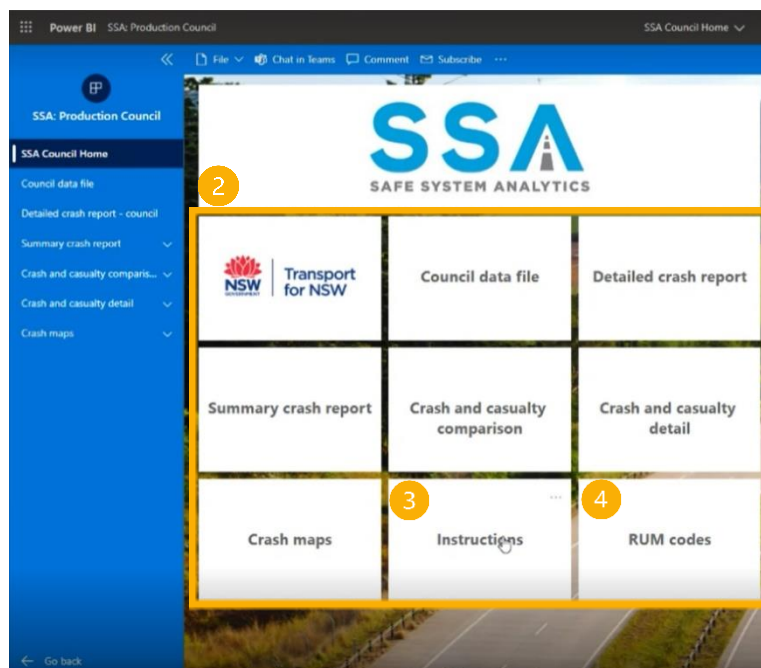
Power BI SSA: Production Council

SSA Council Home

File Chat in Teams Comment Subscribe ···

SSA: Production Council

SSA Council Home

Council data file

Detailed crash report - council

Summary crash report

Crash and casualty comparis...

Crash and casualty detail

Crash maps

Go back

SSA

SAFE SYSTEM ANALYTICS

2

NSW GOVERNMENT Transport for NSW

Council data file

Detailed crash report

Summary crash report

Crash and casualty comparison

Crash and casualty detail

Crash maps

3

Instructions

4

RUM codes